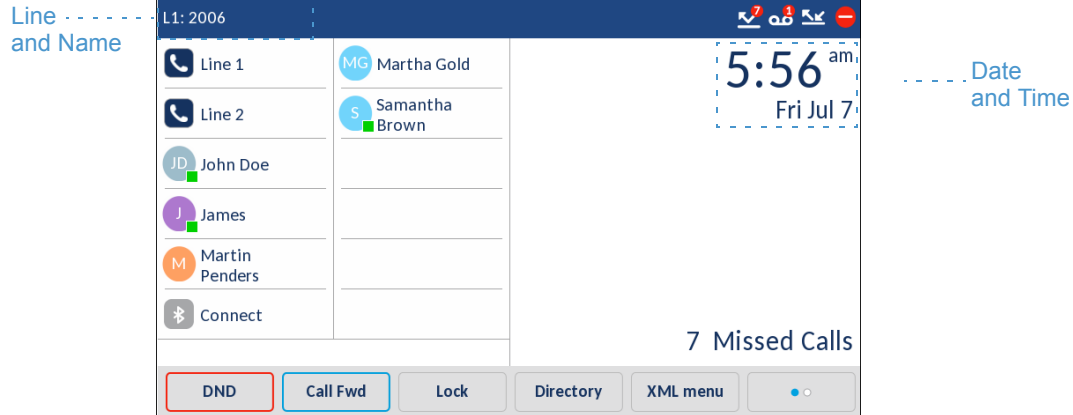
Line and Name

L1: 2006

7 1

Line 1

Line 2

JD John Doe

J James

M Martin Penders

Connect

MG Martha Gold

S Samantha Brown

5:56 am

Fri Jul 7

Date and Time

7 Missed Calls

DND

Call Fwd

Lock

Directory

XML menu